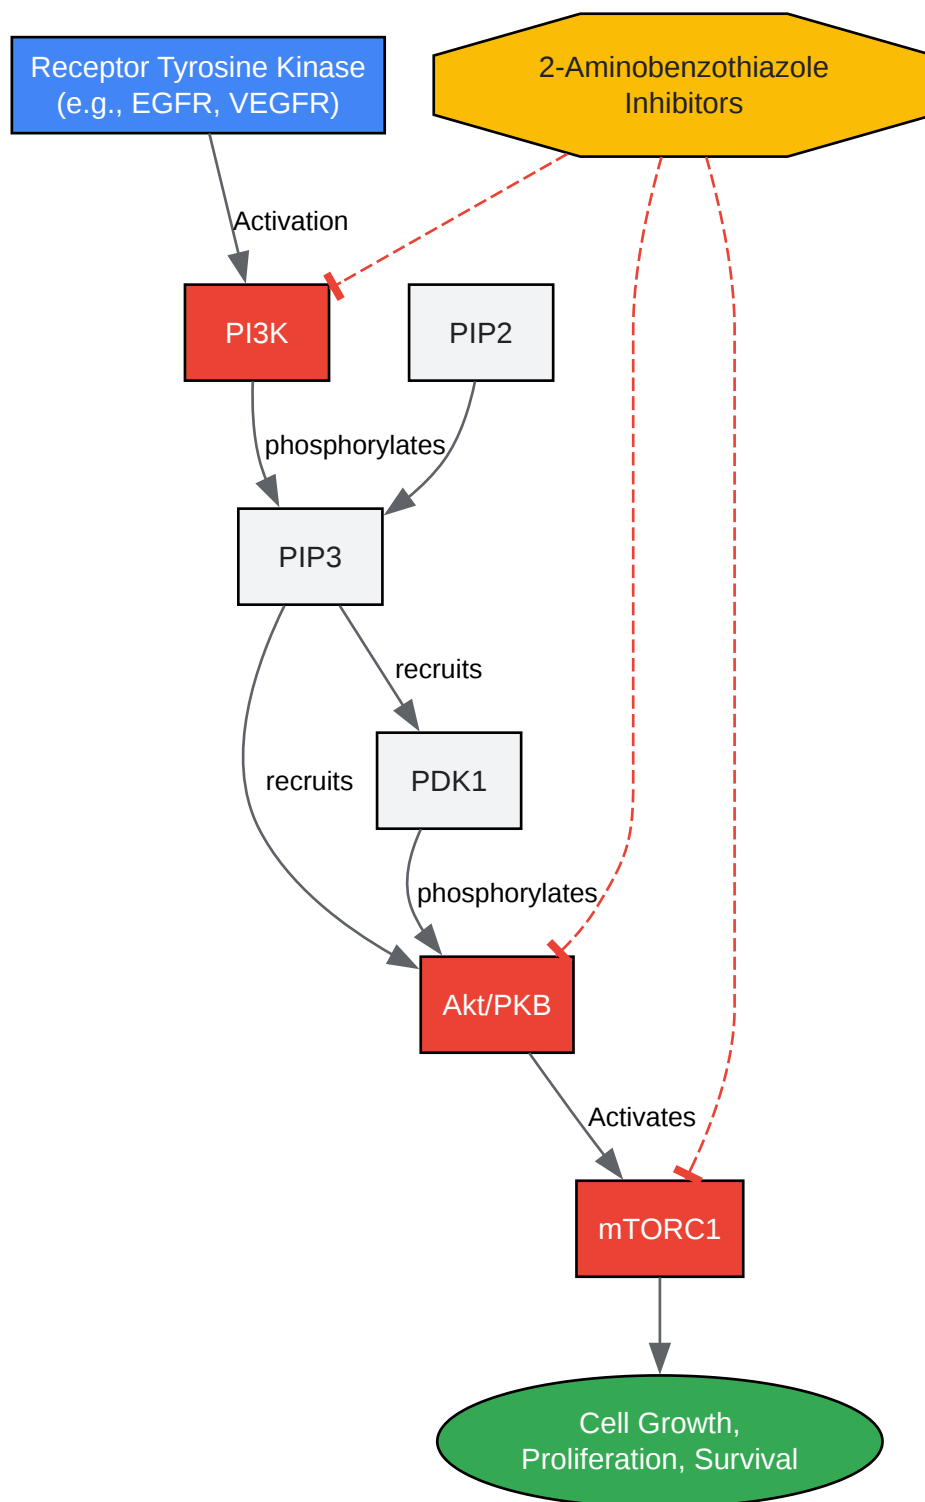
Receptor Tyrosine Kinase
(e.g., EGFR, VEGFR)

2-Aminobenzothiazole
Inhibitors

Activation

PI3K

PIP2

phosphorylates

PIP3

recruits

PDK1

recruits

phosphorylates

Akt/PKB

Activates

mTORC1

Cell Growth,
Proliferation, Survival